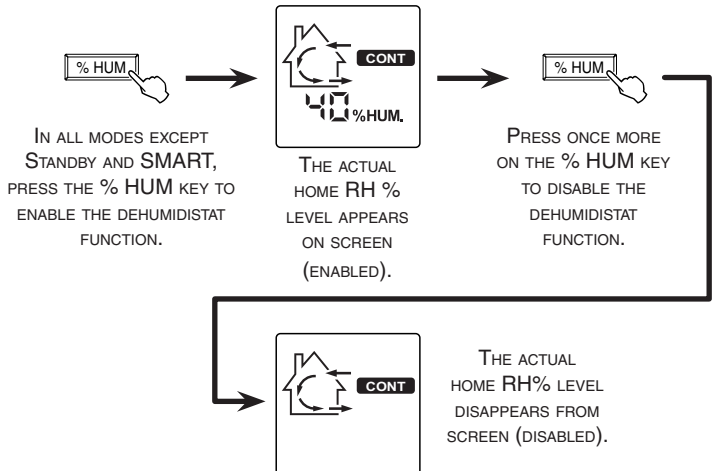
% HUM

In all modes except Standby and SMART, press the % HUM key to enable the dehumidistat function.

CONT

40 %HUM.

The actual home RH % level appears on screen (enabled).

% HUM

Press once more on the % HUM key to disable the dehumidistat function.

CONT

The actual home RH% level disappears from screen (disabled).